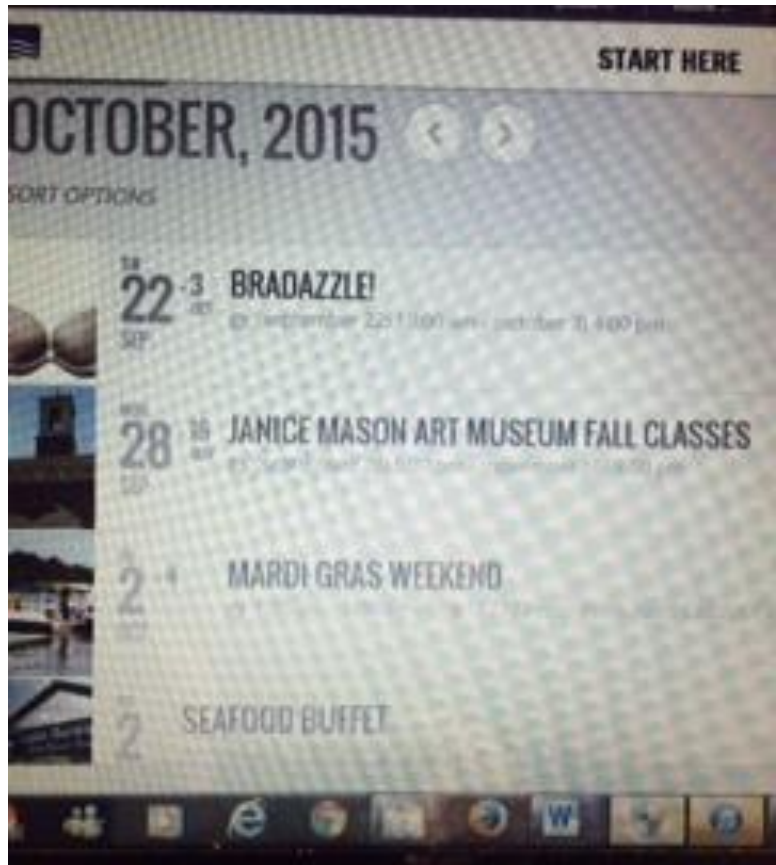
START HERE

OCTOBER, 2015

SORT OPTIONS

TU 22 SEP - 3 OCT BRADAZZLE!
@ September 22 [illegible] am - October 3 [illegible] pm

MON 28 SEP - 16 NOV JANICE MASON ART MUSEUM FALL CLASSES
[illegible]

2 - 4 MARDI GRAS WEEKEND
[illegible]

2 SEAFOOD BUFFET